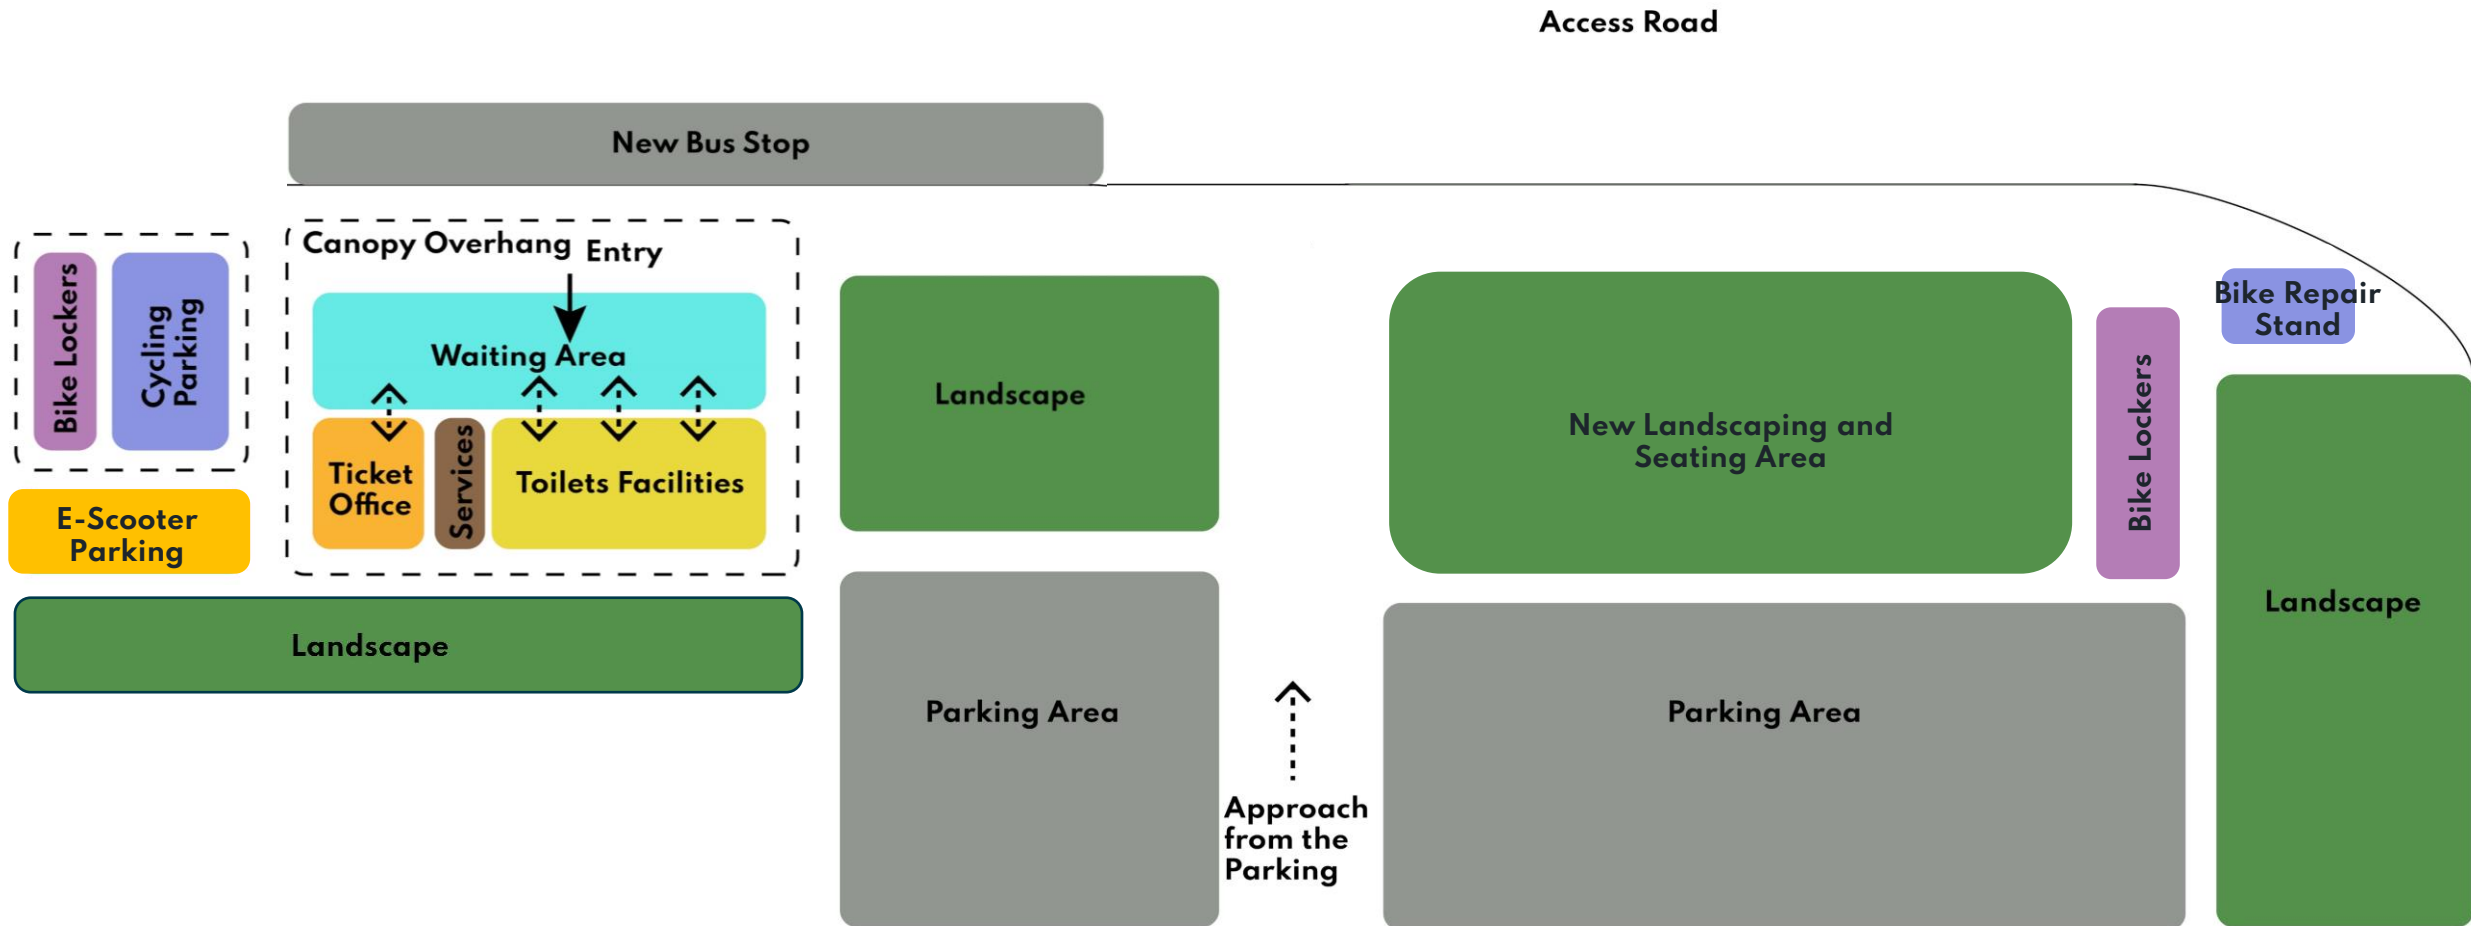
Access Road

New Bus Stop

Bike Lockers

Cycling Parking

Canopy Overhang

Entry

Waiting Area

Ticket Office

Services

Toilets Facilities

E-Scooter Parking

Landscape

Landscape

New Landscaping and Seating Area

Bike Lockers

Bike Repair Stand

Landscape

Parking Area

Approach from the Parking

Parking Area